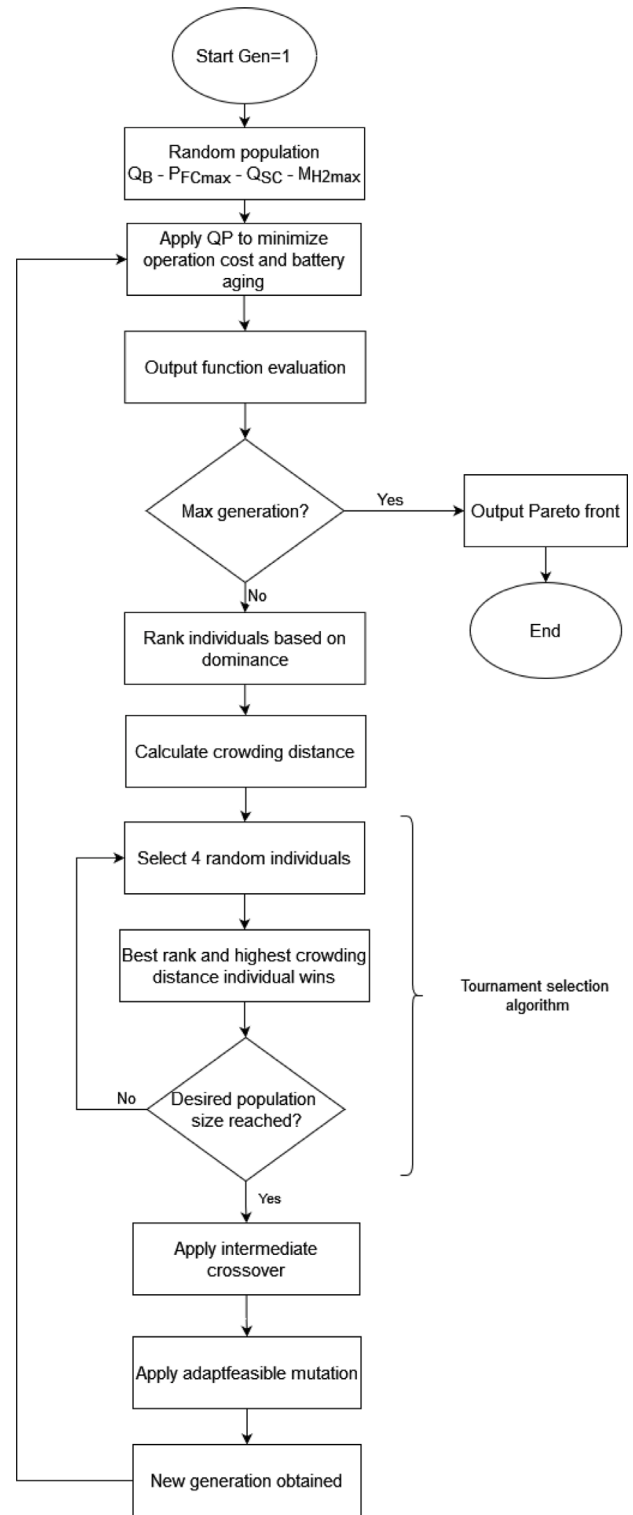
Start Gen=1

Random population
$Q_B$ - $P_{FCmax}$ - $Q_{SC}$ - $M_{H2max}$

Apply QP to minimize operation cost and battery aging

Output function evaluation

Max generation?

Yes

Output Pareto front

End

No

Rank individuals based on dominance

Calculate crowding distance

Select 4 random individuals

Best rank and highest crowding distance individual wins

Tournament selection algorithm

No

Desired population size reached?

Yes

Apply intermediate crossover

Apply adaptfeasible mutation

New generation obtained